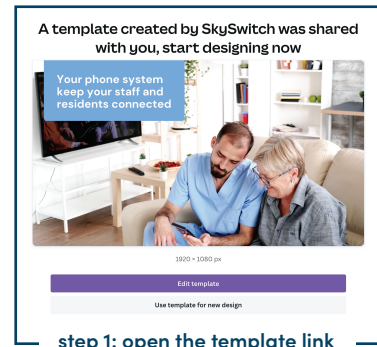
A template created by SkySwitch was shared with you, start designing now

Your phone system keep your staff and residents connected

1920 × 1080 px

Edit template

Use template for new design

step 1: open the template link